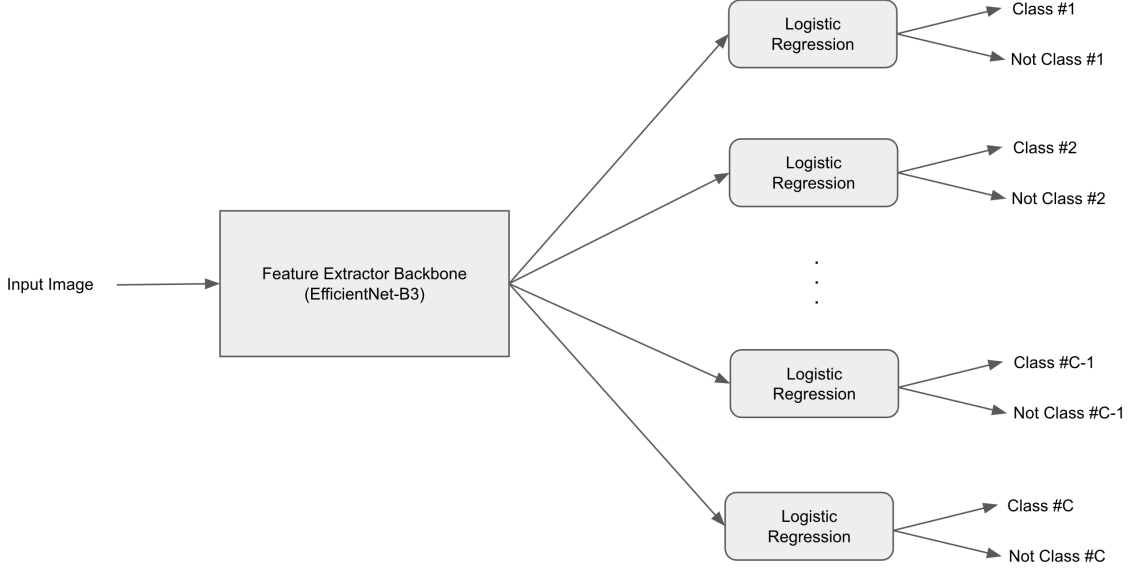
Input Image

Feature Extractor Backbone
(EfficientNet-B3)

Logistic Regression

Class #1

Not Class #1

Logistic Regression

Class #2

Not Class #2

.
.
.

Logistic Regression

Class #C-1

Not Class #C-1

Logistic Regression

Class #C

Not Class #C